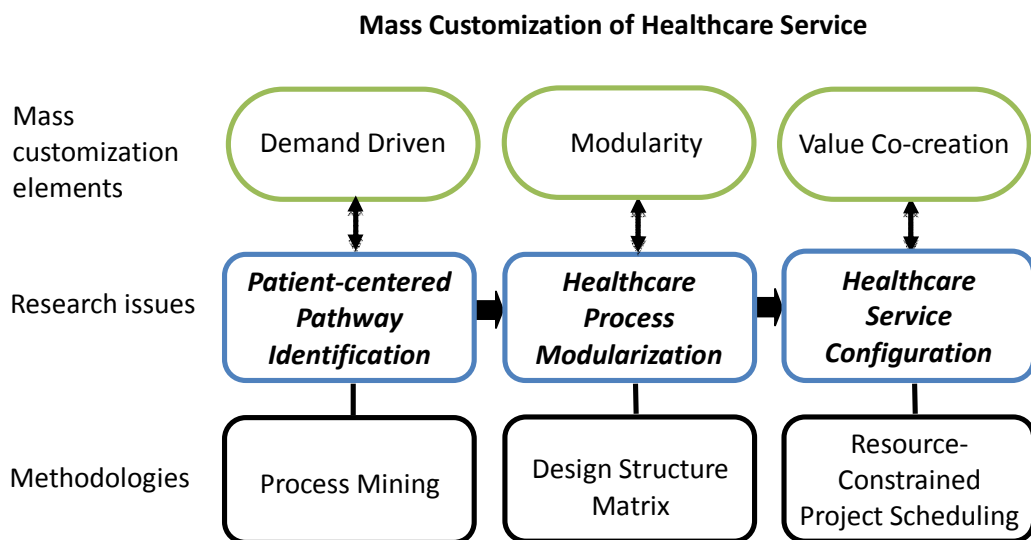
Mass Customization of Healthcare Service

Mass customization elements

Demand Driven

Modularity

Value Co-creation

Research issues

Patient-centered Pathway Identification

Healthcare Process Modularization

Healthcare Service Configuration

Methodologies

Process Mining

Design Structure Matrix

Resource-Constrained Project Scheduling